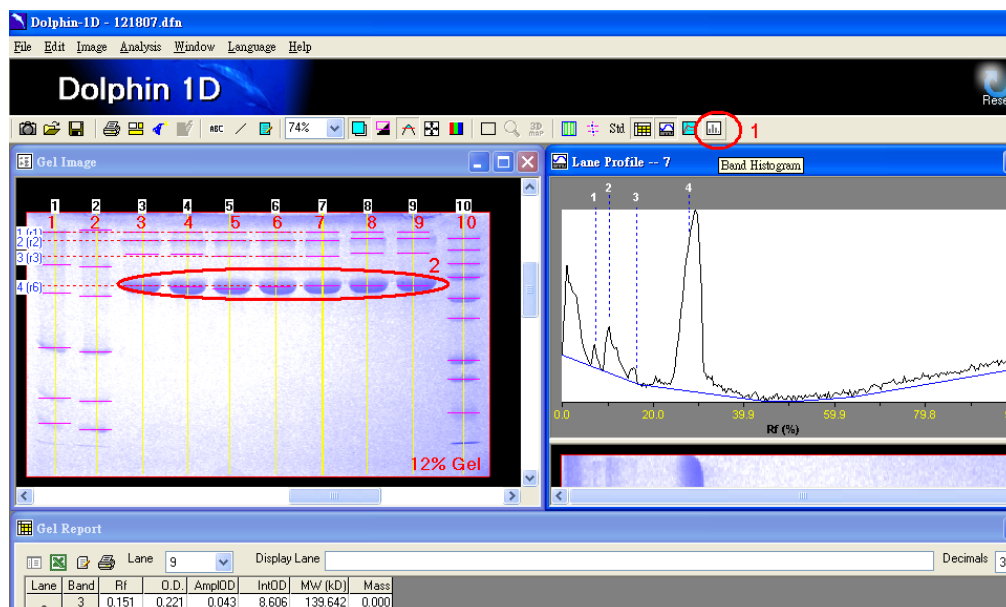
Dolphin-1D - 121807.dfn

File Edit Image Analysis Window Language Help

Dolphin 1D

Rese

74%

Std

1

Band Histogram

Gel Image

Lane Profile -- 7

1 2 3 4 5 6 7 8 9 10

1 2 3 4 5 6 7 8 9 10

1 (r1)
2 (r2)
3 (r3)
4 (r6)

2

12% Gel

1 2 3 4

0.0 20.0 39.9 59.9 79.8

Rf (%)

Gel Report

Lane 9 Display Lane Decimals 3

| Lane | Band | Rf | O.D. | AmplOD | IntOD | MW (kD) | Mass |
|---|---|---|---|---|---|---|---|
| | 3 | 0.151 | 0.221 | 0.043 | 8.606 | 139.642 | 0.000 |